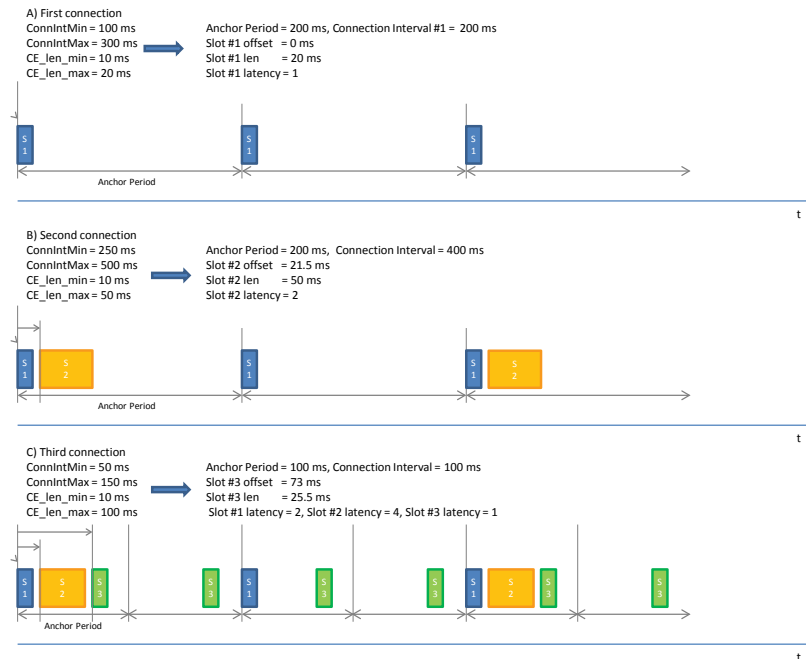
A) First connection
ConnIntMin = 100 ms
ConnIntMax = 300 ms
CE_len_min = 10 ms
CE_len_max = 20 ms

Anchor Period = 200 ms, Connection Interval #1 = 200 ms
Slot #1 offset = 0 ms
Slot #1 len = 20 ms
Slot #1 latency = 1

S 1
S 1
S 1
Anchor Period

t

B) Second connection
ConnIntMin = 250 ms
ConnIntMax = 500 ms
CE_len_min = 10 ms
CE_len_max = 50 ms

Anchor Period = 200 ms, Connection Interval = 400 ms
Slot #2 offset = 21.5 ms
Slot #2 len = 50 ms
Slot #2 latency = 2

S 1
S 2
S 1
S 1
S 2
Anchor Period

t

C) Third connection
ConnIntMin = 50 ms
ConnIntMax = 150 ms
CE_len_min = 10 ms
CE_len_max = 100 ms

Anchor Period = 100 ms, Connection Interval = 100 ms
Slot #3 offset = 73 ms
Slot #3 len = 25.5 ms
Slot #1 latency = 2, Slot #2 latency = 4, Slot #3 latency = 1

S 1
S 2
S 3
S 3
S 1
S 3
S 3
S 1
S 2
S 3
S 3
Anchor Period

t